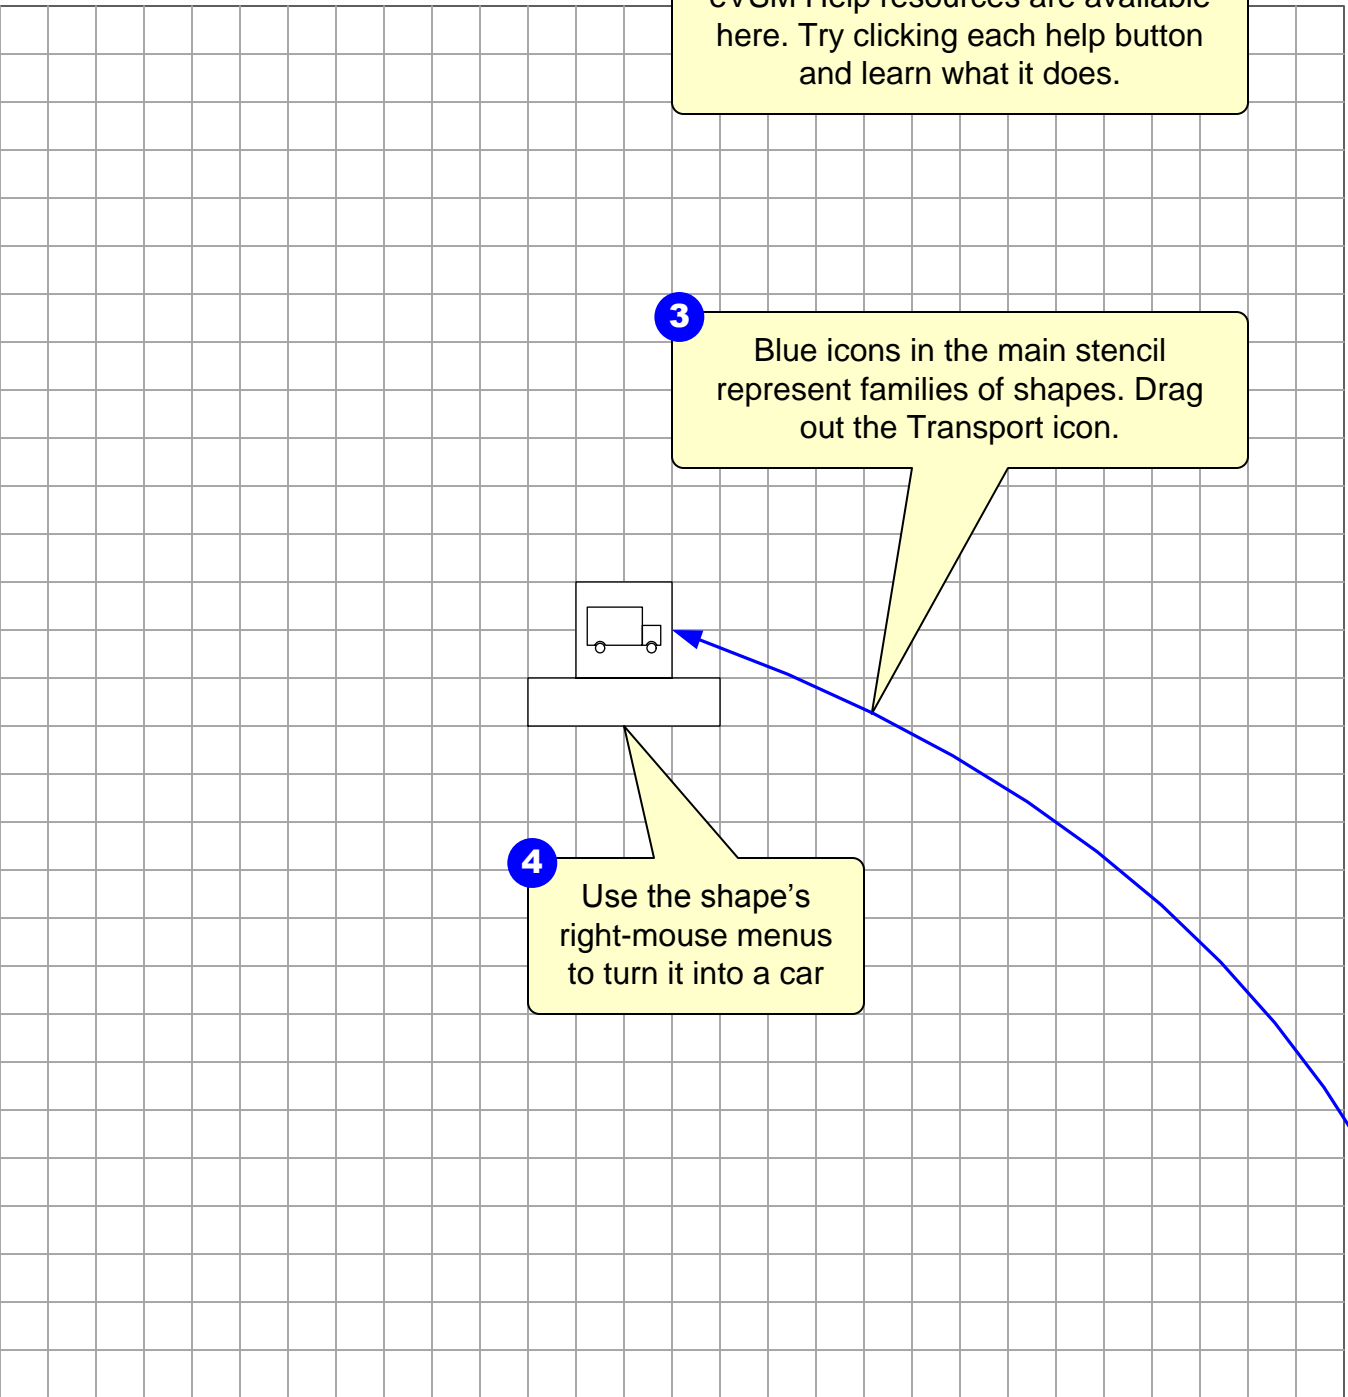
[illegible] here. Try clicking each help button and learn what it does.

3

Blue icons in the main stencil represent families of shapes. Drag out the Transport icon.

4

Use the shape's right-mouse menus to turn it into a car